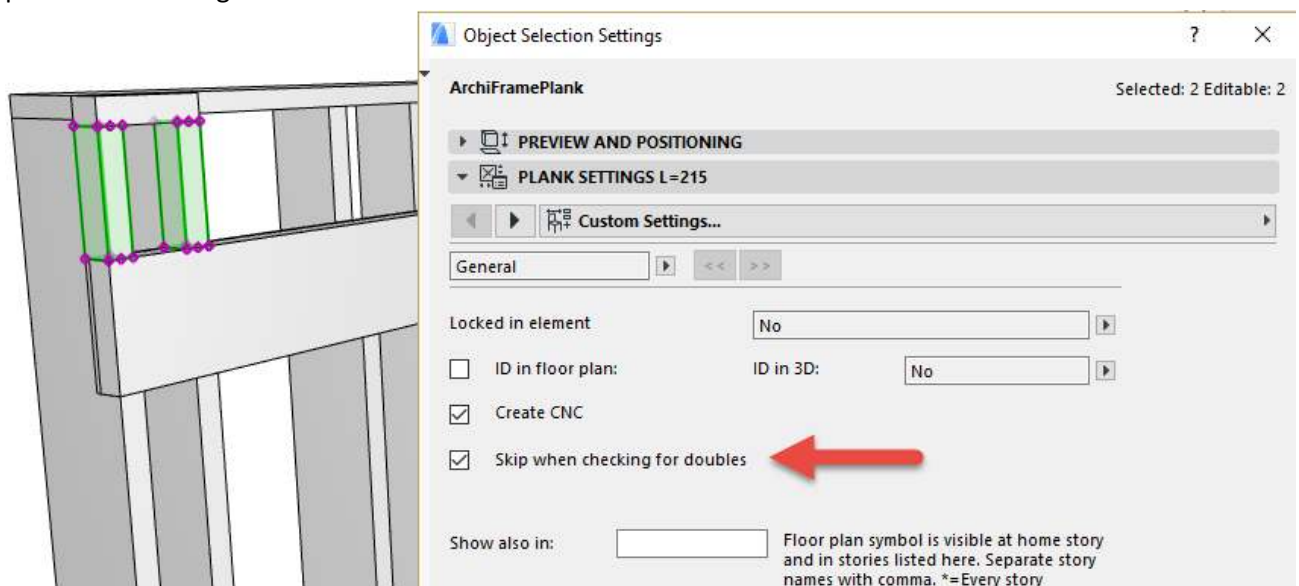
Object Selection Settings

?

X

ArchiFramePlank

Selected: 2 Editable: 2

PREVIEW AND POSITIONING

PLANK SETTINGS L=215

Custom Settings...

General

<<

>>

Locked in element

No

ID in floor plan:

ID in 3D:

No

Create CNC

Skip when checking for doubles

Show also in:

Floor plan symbol is visible at home story and in stories listed here. Separate story names with comma. *=Every story